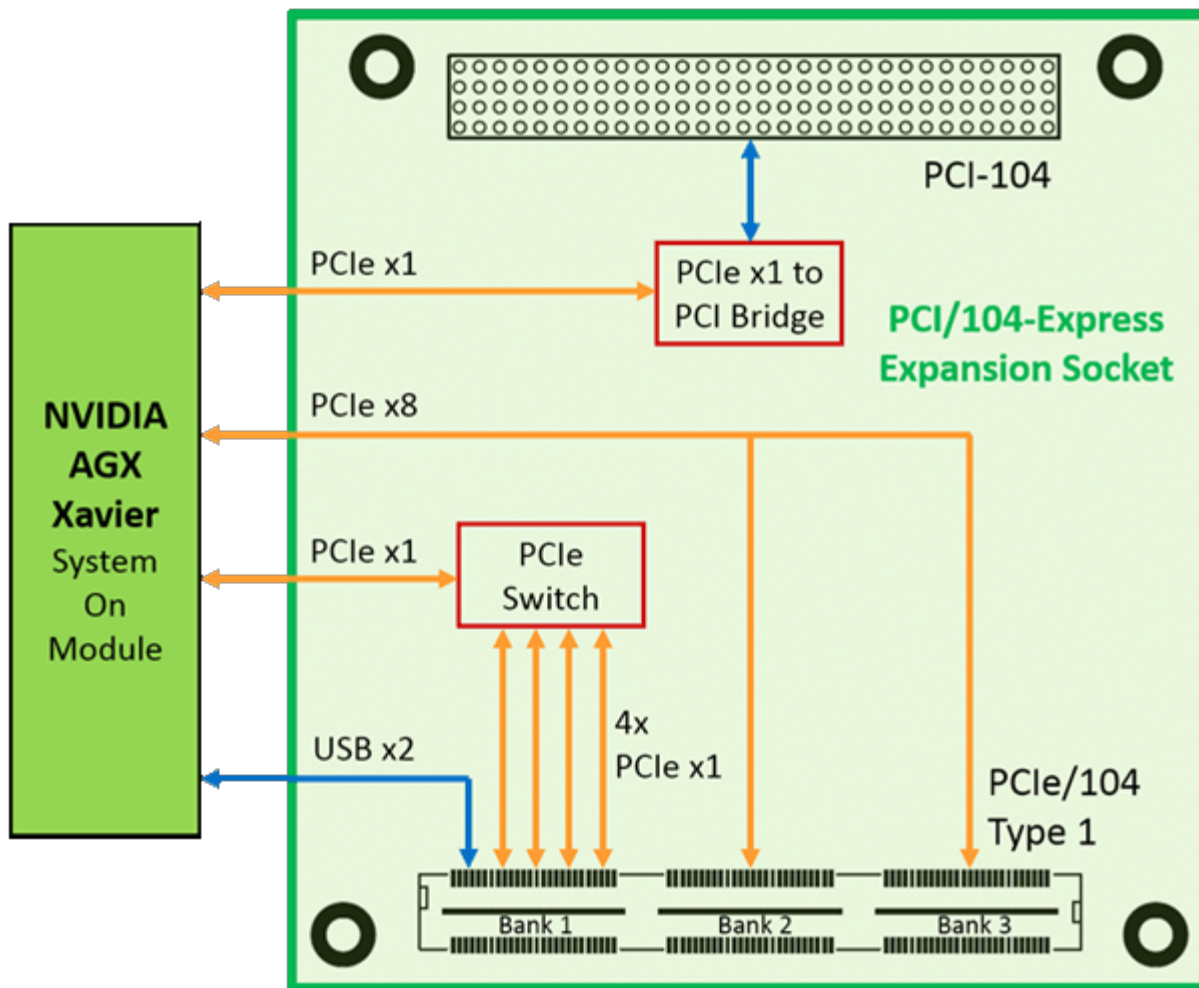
PCI-104

NVIDIA AGX Xavier System On Module

PCIe x1

PCIe x1 to PCI Bridge

PCI/104-Express Expansion Socket

PCIe x8

PCIe x1

PCIe Switch

4x PCIe x1

USB x2

PCIe/104 Type 1

Bank 1

Bank 2

Bank 3